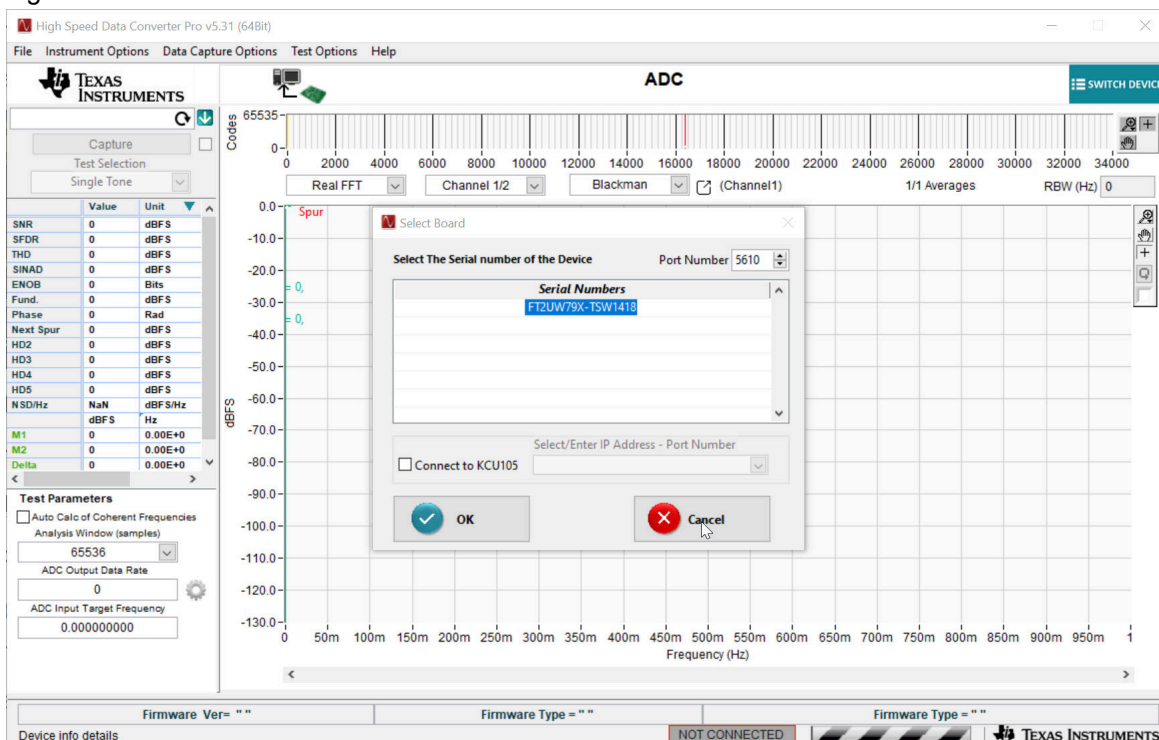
High Speed Data Converter Pro v5.31 (64Bit)

File Instrument Options Data Capture Options Test Options Help

TEXAS INSTRUMENTS

ADC

SWITCH DEVICE

Capture

Test Selection

Single Tone

| | Value | Unit |
|---|---|---|
| SNR | 0 | dBFS |
| SFDR | 0 | dBFS |
| THD | 0 | dBFS |
| SINAD | 0 | dBFS |
| ENOB | 0 | Bits |
| Fund. | 0 | dBFS |
| Phase | 0 | Rad |
| Next Spur | 0 | dBFS |
| HD2 | 0 | dBFS |
| HD3 | 0 | dBFS |
| HD4 | 0 | dBFS |
| HD5 | 0 | dBFS |
| NSD/Hz | NaN | dBFS/Hz |
| | dBFS | Hz |
| M1 | 0 | 0.00E+0 |
| M2 | 0 | 0.00E+0 |
| Delta | 0 | 0.00E+0 |

Test Parameters

Auto Calc of Coherent Frequencies

Analysis Window (samples)

65536

ADC Output Data Rate

0

ADC Input Target Frequency

0.000000000

Codes 65535 0

0 2000 4000 6000 8000 10000 12000 14000 16000 18000 20000 22000 24000 26000 28000 30000 32000 34000

Real FFT Channel 1/2 Blackman (Channel1) 1/1 Averages RBW (Hz) 0

0.0 -10.0 -20.0 -30.0 -40.0 -50.0 -60.0 -70.0 -80.0 -90.0 -100.0 -110.0 -120.0 -130.0

dBFS

Spur

= 0,

= 0,

0 50m 100m 150m 200m 250m 300m 350m 400m 450m 500m 550m 600m 650m 700m 750m 800m 850m 900m 950m 1

Frequency (Hz)

Select Board

Select The Serial number of the Device

Port Number 5610

Serial Numbers

FT2UW79X-TSW1418

Select/Enter IP Address - Port Number

Connect to KCU105

OK

Cancel

Firmware Ver= " "

Firmware Type = " "

Firmware Type = " "

Device info details

NOT CONNECTED

TEXAS INSTRUMENTS